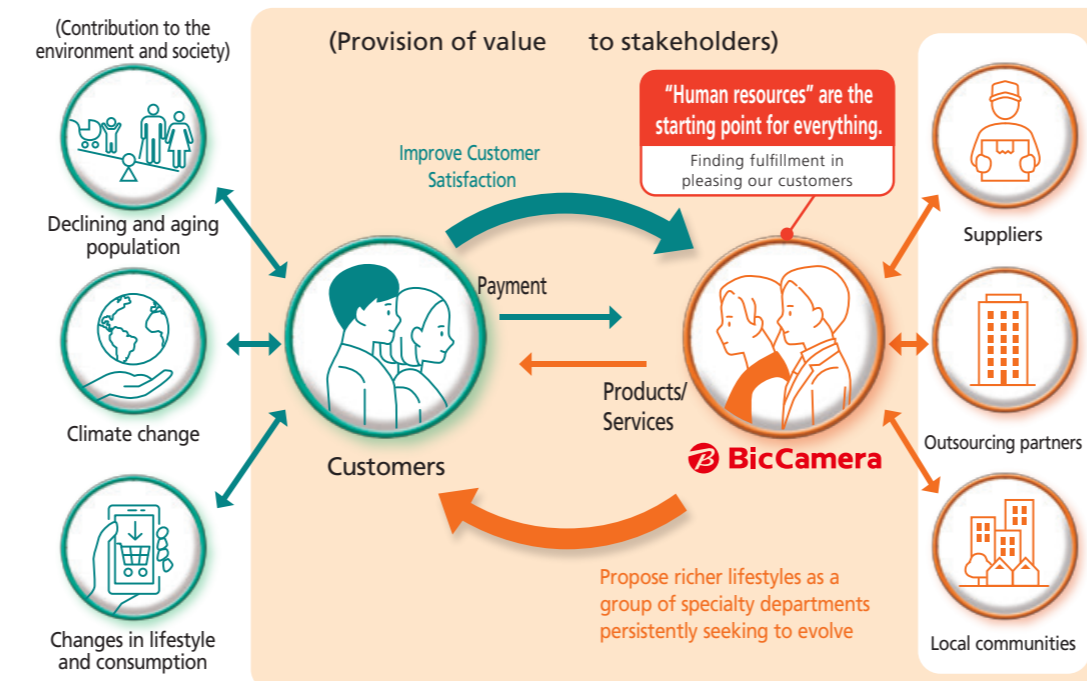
(Contribution to the environment and society)

Declining and aging population

Climate change

Changes in lifestyle and consumption

(Provision of value to stakeholders)

Improve Customer Satisfaction

"Human resources" are the starting point for everything.

Finding fulfillment in pleasing our customers

Payment

Products/ Services

Customers

BicCamera

Propose richer lifestyles as a group of specialty departments persistently seeking to evolve

Suppliers

Outsourcing partners

Local communities